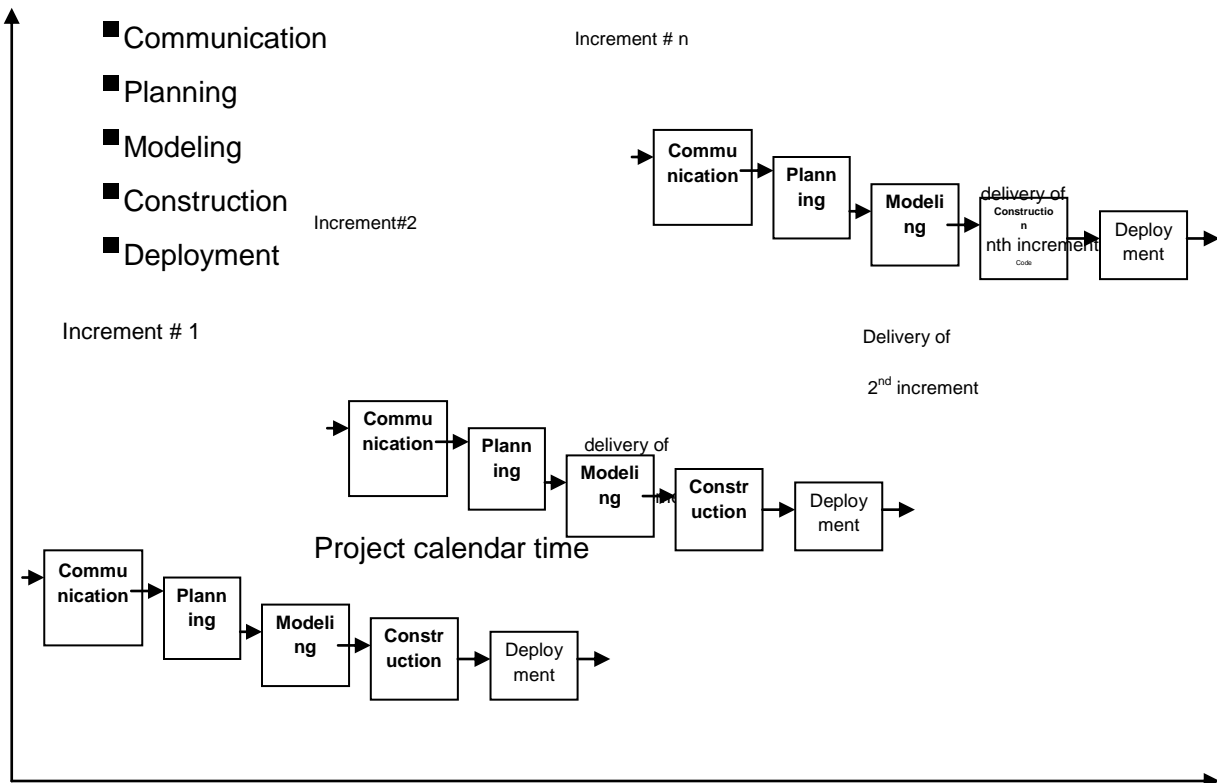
Communication
Planning
Modeling
Construction
Deployment

Increment # n

Commu nication
Plann ing
Modeli ng
delivery of
Constructio n
nth increment
Code
Deploy ment

Increment#2

Increment # 1

Delivery of
$2^{nd}$ increment

Commu nication
Plann ing
delivery of
Modeli ng
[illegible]
Constr uction
Deploy ment

Project calendar time

Commu nication
Plann ing
Modeli ng
Constr uction
Deploy ment